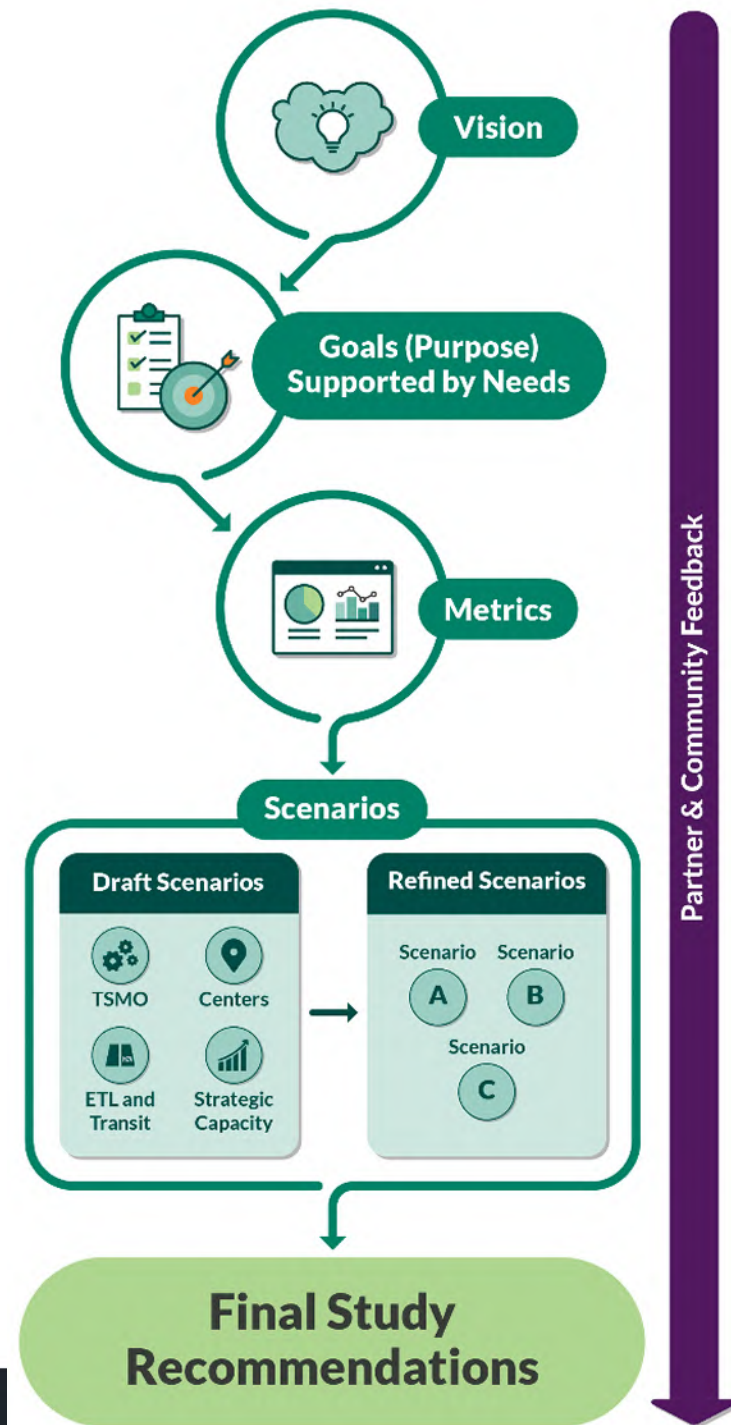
Vision

Goals (Purpose) Supported by Needs

Metrics

Scenarios

Draft Scenarios

TSMO

Centers

ETL and Transit

Strategic Capacity

Refined Scenarios

Scenario A

Scenario B

Scenario C

Final Study Recommendations

Partner & Community Feedback